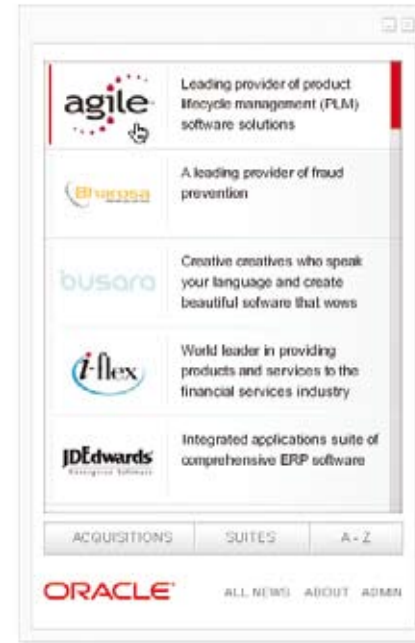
agile

Leading provider of product lifecycle management (PLM) software solutions

Bharosa

A leading provider of fraud prevention

busara

Creative creatives who speak your language and create beautiful sofware that wows

i-flex

World leader in providing products and services to the financial services industry

JDEdwards

Integrated applications suite of comprehensive ERP software

ACQUISITIONS | SUITES | A - Z

ORACLE

ALL NEWS ABOUT ADMIN